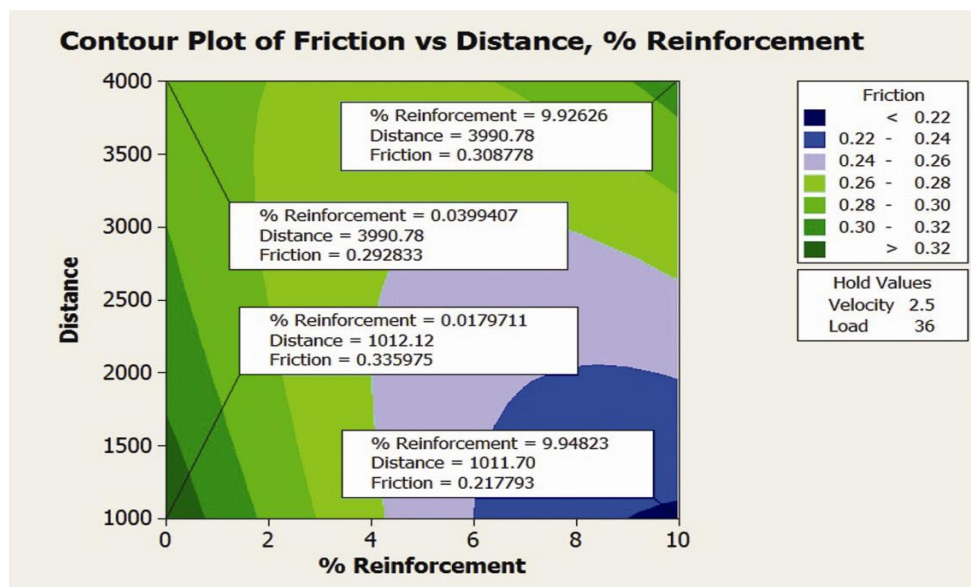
Contour Plot of Friction vs Distance, % Reinforcement

4000
3500
3000
2500
2000
1500
1000

Distance

0
2
4
6
8
10

% Reinforcement

% Reinforcement = 9.92626
Distance = 3990.78
Friction = 0.308778

% Reinforcement = 0.0399407
Distance = 3990.78
Friction = 0.292833

% Reinforcement = 0.0179711
Distance = 1012.12
Friction = 0.335975

% Reinforcement = 9.94823
Distance = 1011.70
Friction = 0.217793

Friction
< 0.22
0.22 - 0.24
0.24 - 0.26
0.26 - 0.28
0.28 - 0.30
0.30 - 0.32
> 0.32

Hold Values
Velocity 2.5
Load 36